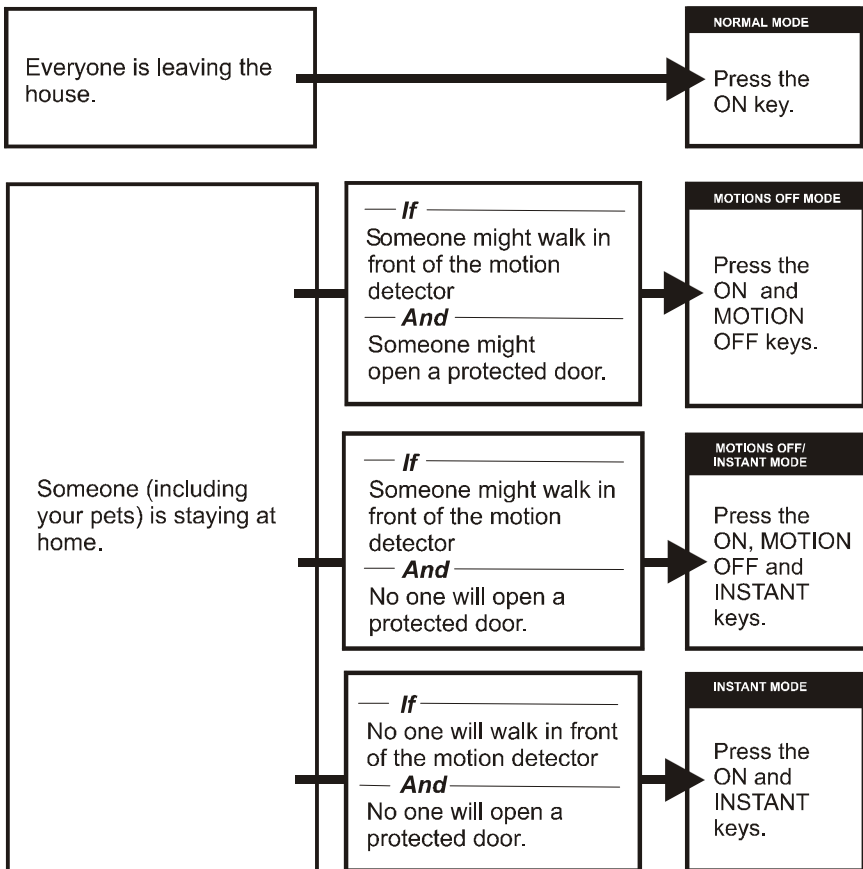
Everyone is leaving the house.

NORMAL MODE

Press the ON key.

Someone (including your pets) is staying at home.

If

Someone might walk in front of the motion detector

And

Someone might open a protected door.

MOTIONS OFF MODE

Press the ON and MOTION OFF keys.

If

Someone might walk in front of the motion detector

And

No one will open a protected door.

MOTIONS OFF/ INSTANT MODE

Press the ON, MOTION OFF and INSTANT keys.

If

No one will walk in front of the motion detector

And

No one will open a protected door.

INSTANT MODE

Press the ON and INSTANT keys.